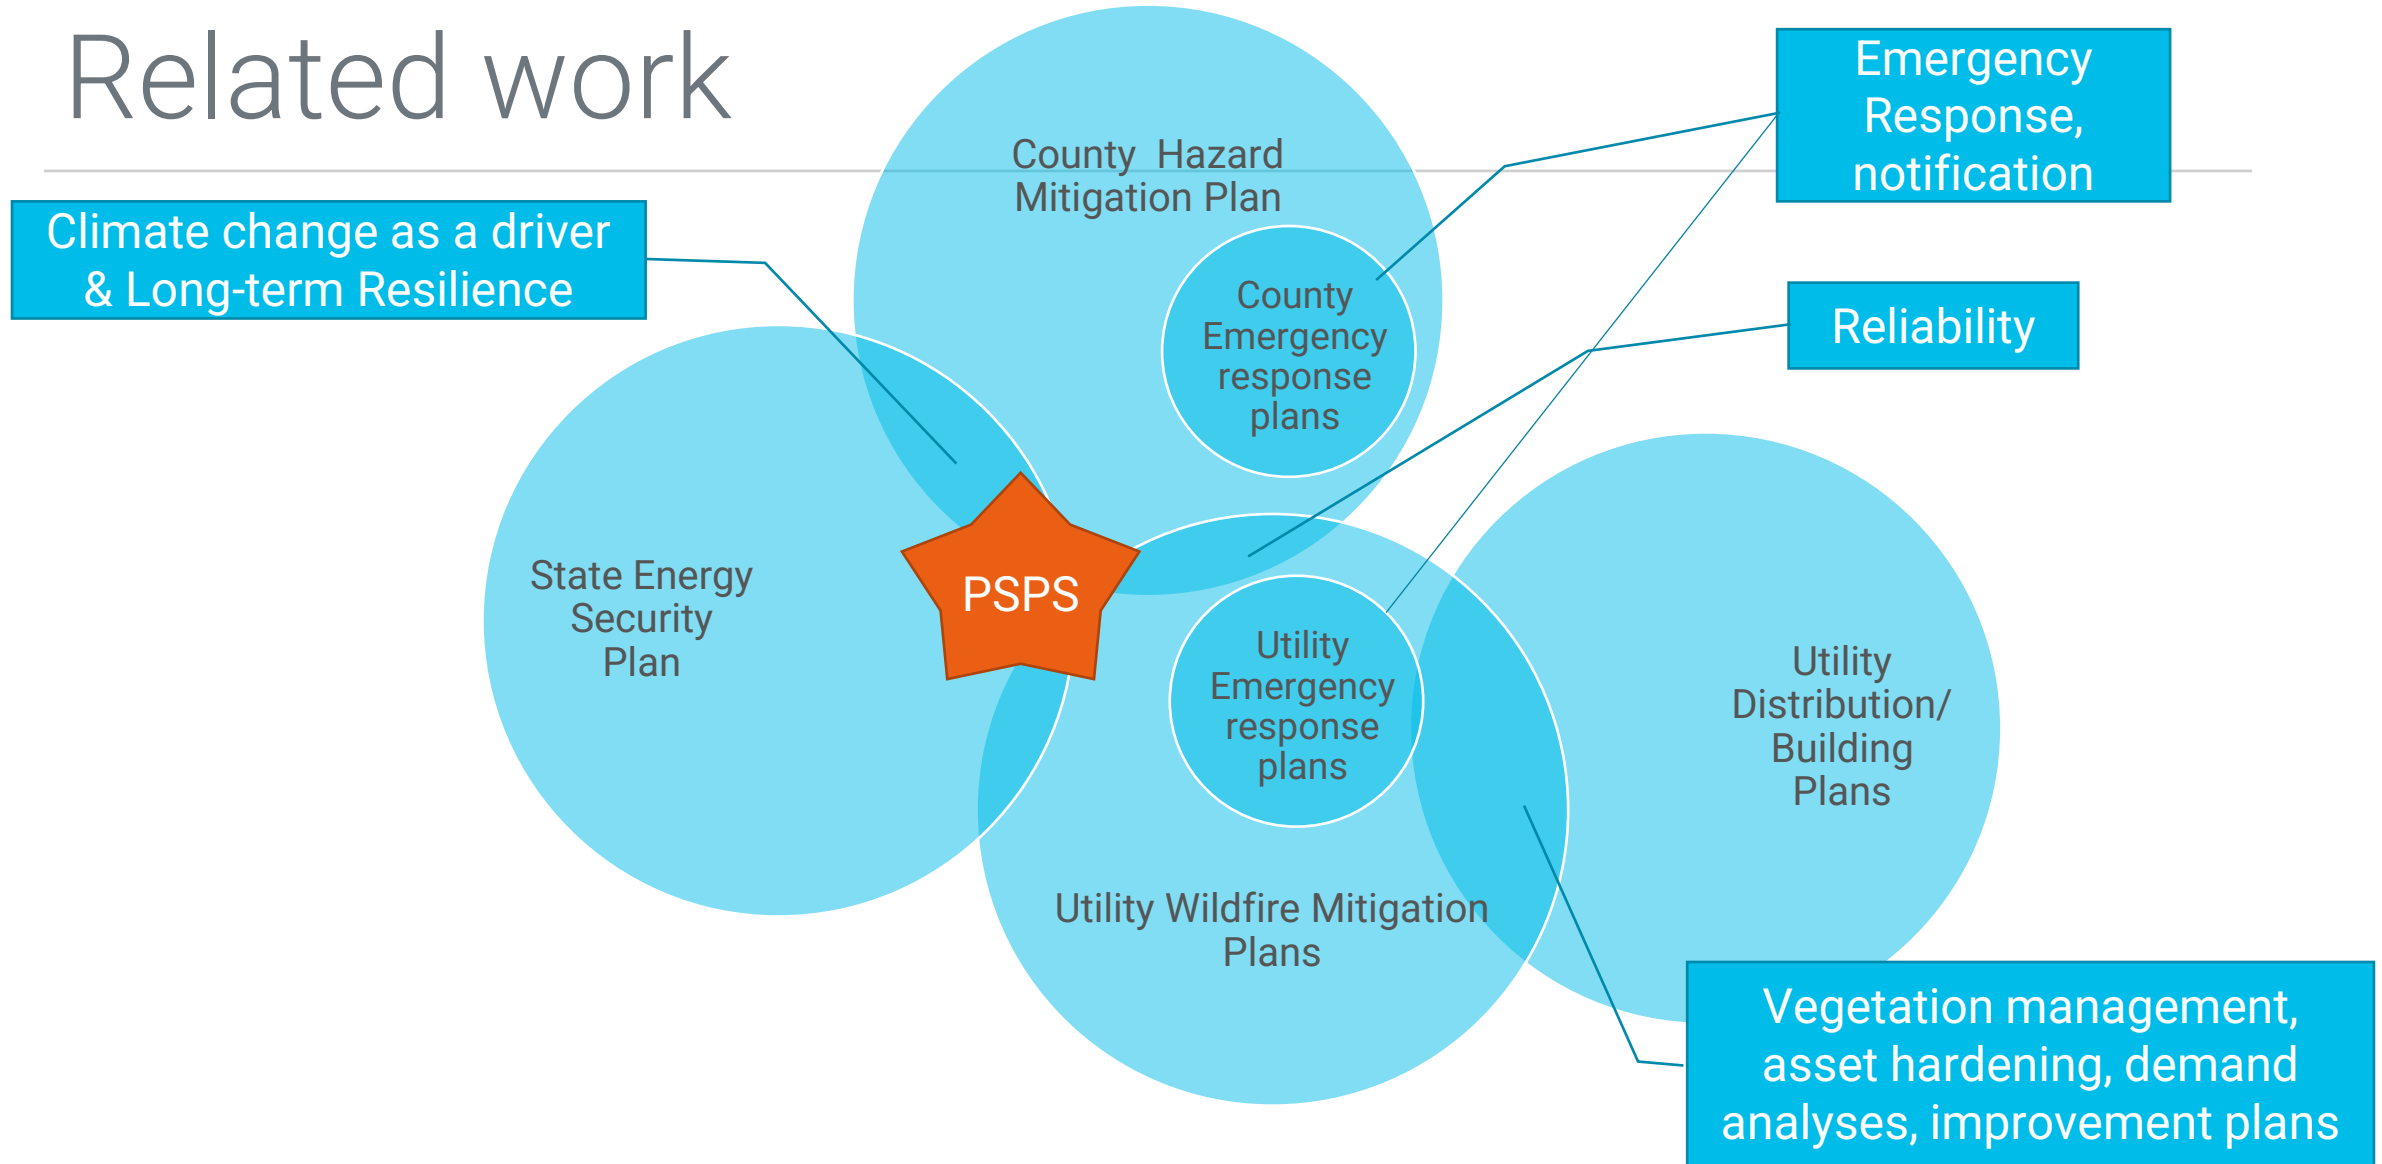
Related work

Emergency Response, notification

County Hazard Mitigation Plan

Climate change as a driver & Long-term Resilience

County Emergency response plans

Reliability

State Energy Security Plan

PSPS

Utility Emergency response plans

Utility Distribution/ Building Plans

Utility Wildfire Mitigation Plans

Vegetation management, asset hardening, demand analyses, improvement plans